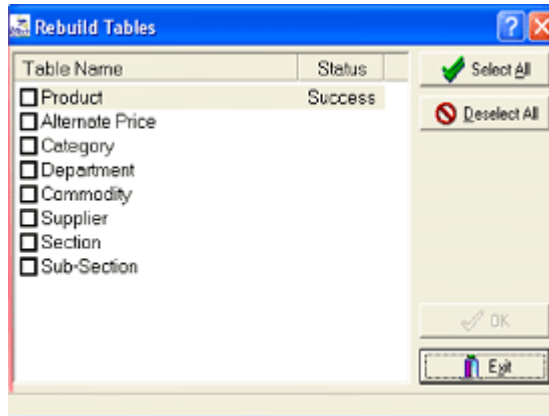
Rebuild Tables

| Table Name | Status |
|---|---|
| Product | Success |
| Alternate Price | |
| Category | |
| Department | |
| Commodity | |
| Supplier | |
| Section | |
| Sub-Section | |

Select All

Deselect All

OK

Exit